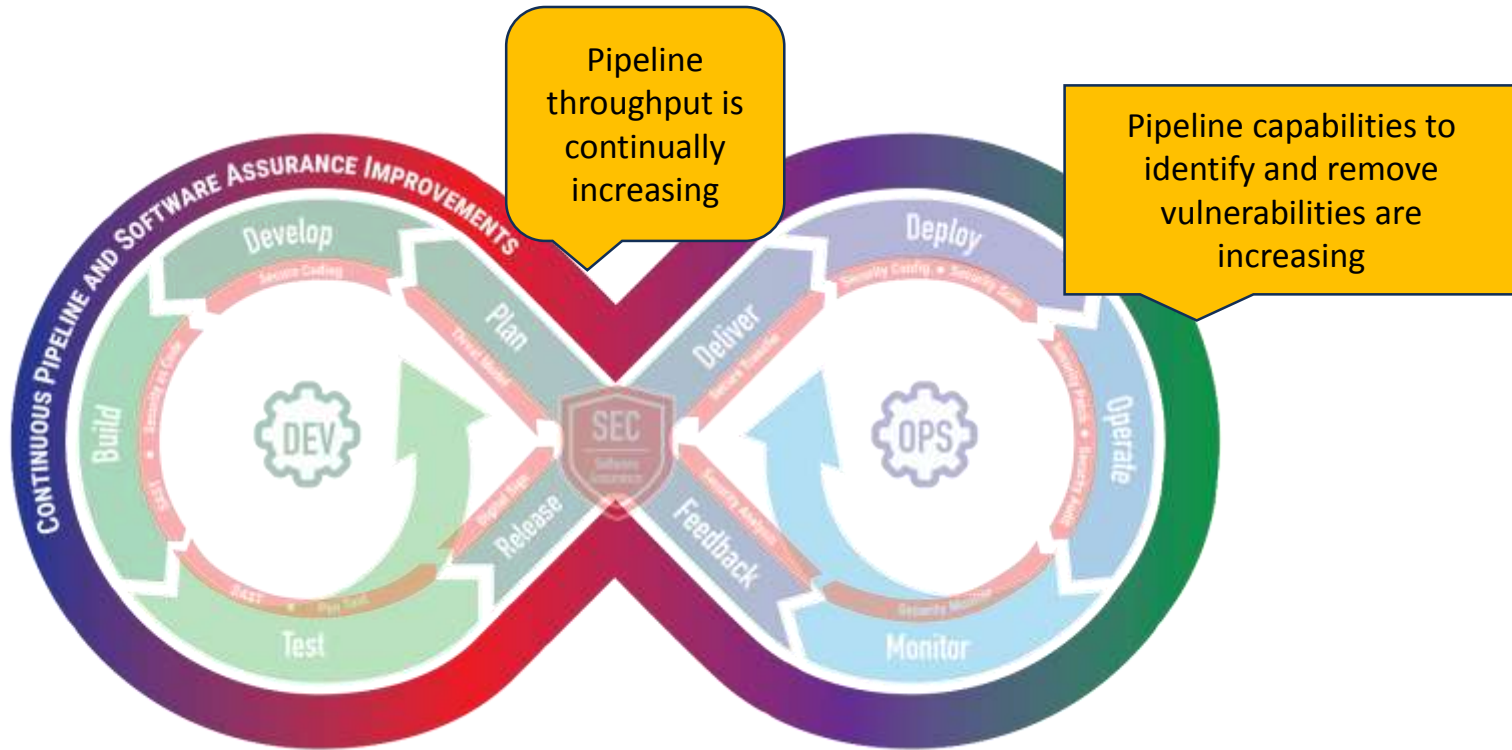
Pipeline throughput is continually increasing

Pipeline capabilities to identify and remove vulnerabilities are increasing

CONTINUOUS PIPELINE AND SOFTWARE ASSURANCE IMPROVEMENTS

Develop

Secure Coding

Plan

Threat Model

Build

Security as Code • SAST

DEV

Test

DAST • Pen Test

Release

Digital Sign

SEC

Software Assurance

Deliver

Secure Transfer

Deploy

Security Config. • Security Scan

Operate

Security Patch • Security Audit

OPS

Feedback

Security Analysis

Monitor

Security Monitor